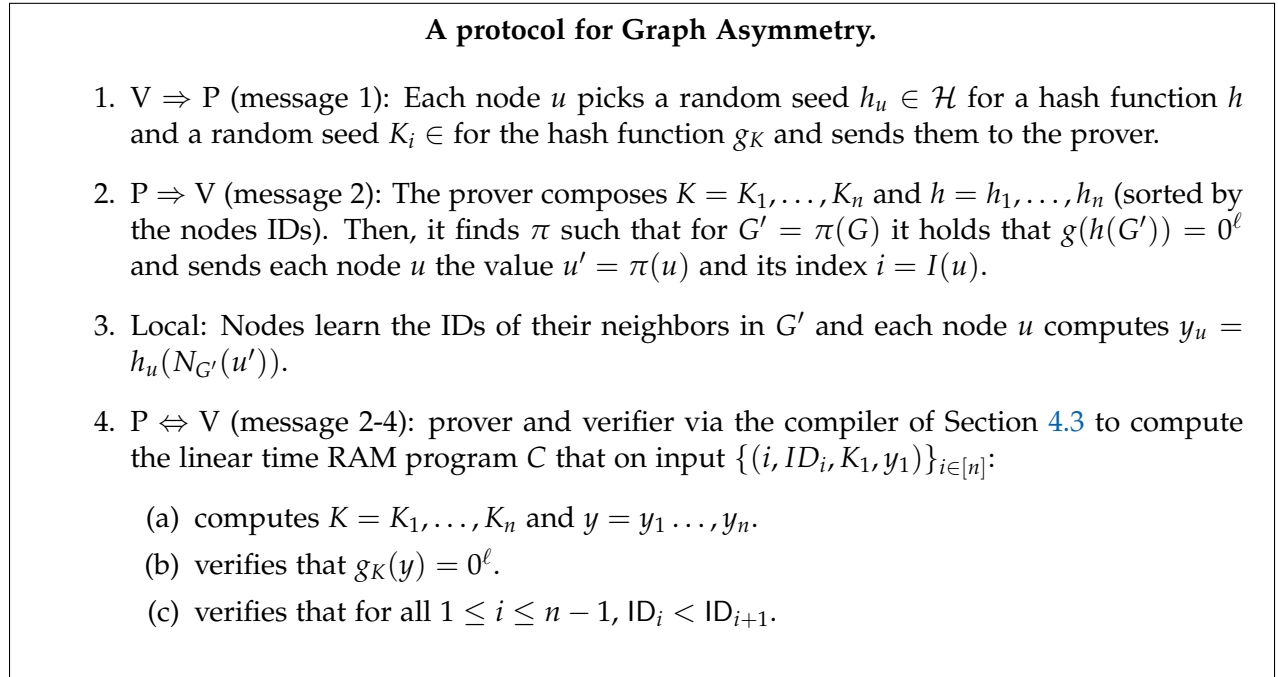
**A protocol for Graph Asymmetry.**

1. V $\Rightarrow$ P (message 1): Each node $u$ picks a random seed $h_u \in \mathcal{H}$ for a hash function $h$ and a random seed $K_i \in$ for the hash function $g_K$ and sends them to the prover.

2. P $\Rightarrow$ V (message 2): The prover composes $K = K_1, \ldots, K_n$ and $h = h_1, \ldots, h_n$ (sorted by the nodes IDs). Then, it finds $\pi$ such that for $G' = \pi(G)$ it holds that $g(h(G')) = 0^\ell$ and sends each node $u$ the value $u' = \pi(u)$ and its index $i = I(u)$.

3. Local: Nodes learn the IDs of their neighbors in $G'$ and each node $u$ computes $y_u = h_u(N_{G'}(u'))$.

4. P $\Leftrightarrow$ V (message 2-4): prover and verifier via the compiler of Section 4.3 to compute the linear time RAM program $C$ that on input $\{(i, ID_i, K_1, y_1)\}_{i \in [n]}$:

(a) computes $K = K_1, \ldots, K_n$ and $y = y_1 \ldots, y_n$.

(b) verifies that $g_K(y) = 0^\ell$.

(c) verifies that for all $1 \leq i \leq n-1$, $\mathsf{ID}_i < \mathsf{ID}_{i+1}$.